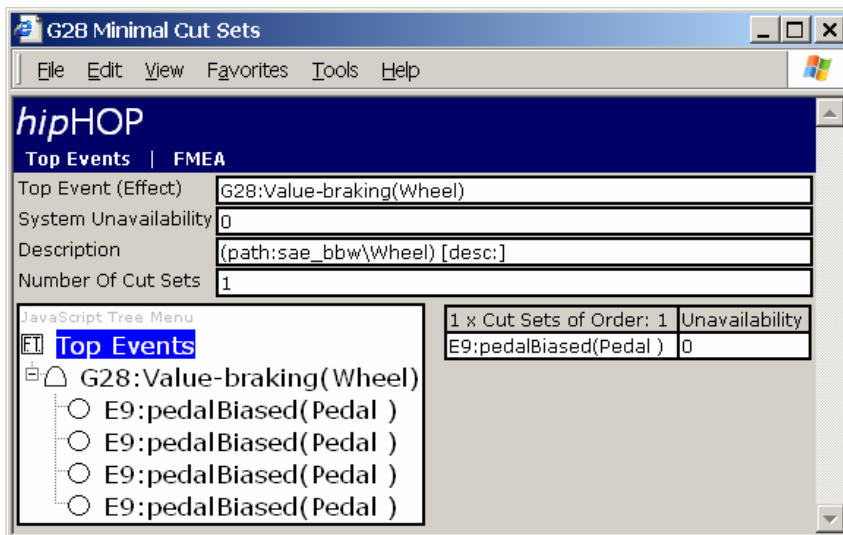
G28 Minimal Cut Sets

File Edit View Favorites Tools Help

hipHOP

Top Events | FMEA

| Top Event (Effect) | G28:Value-braking(Wheel) |
|---|---|
| System Unavailability | 0 |
| Description | (path:sae_bbw\Wheel) [desc:] |
| Number Of Cut Sets | 1 |

JavaScript Tree Menu

FT Top Events

G28:Value-braking(Wheel)

E9:pedalBiased(Pedal )

E9:pedalBiased(Pedal )

E9:pedalBiased(Pedal )

E9:pedalBiased(Pedal )

| 1 x Cut Sets of Order: 1 | Unavailability |
|---|---|
| E9:pedalBiased(Pedal ) | 0 |